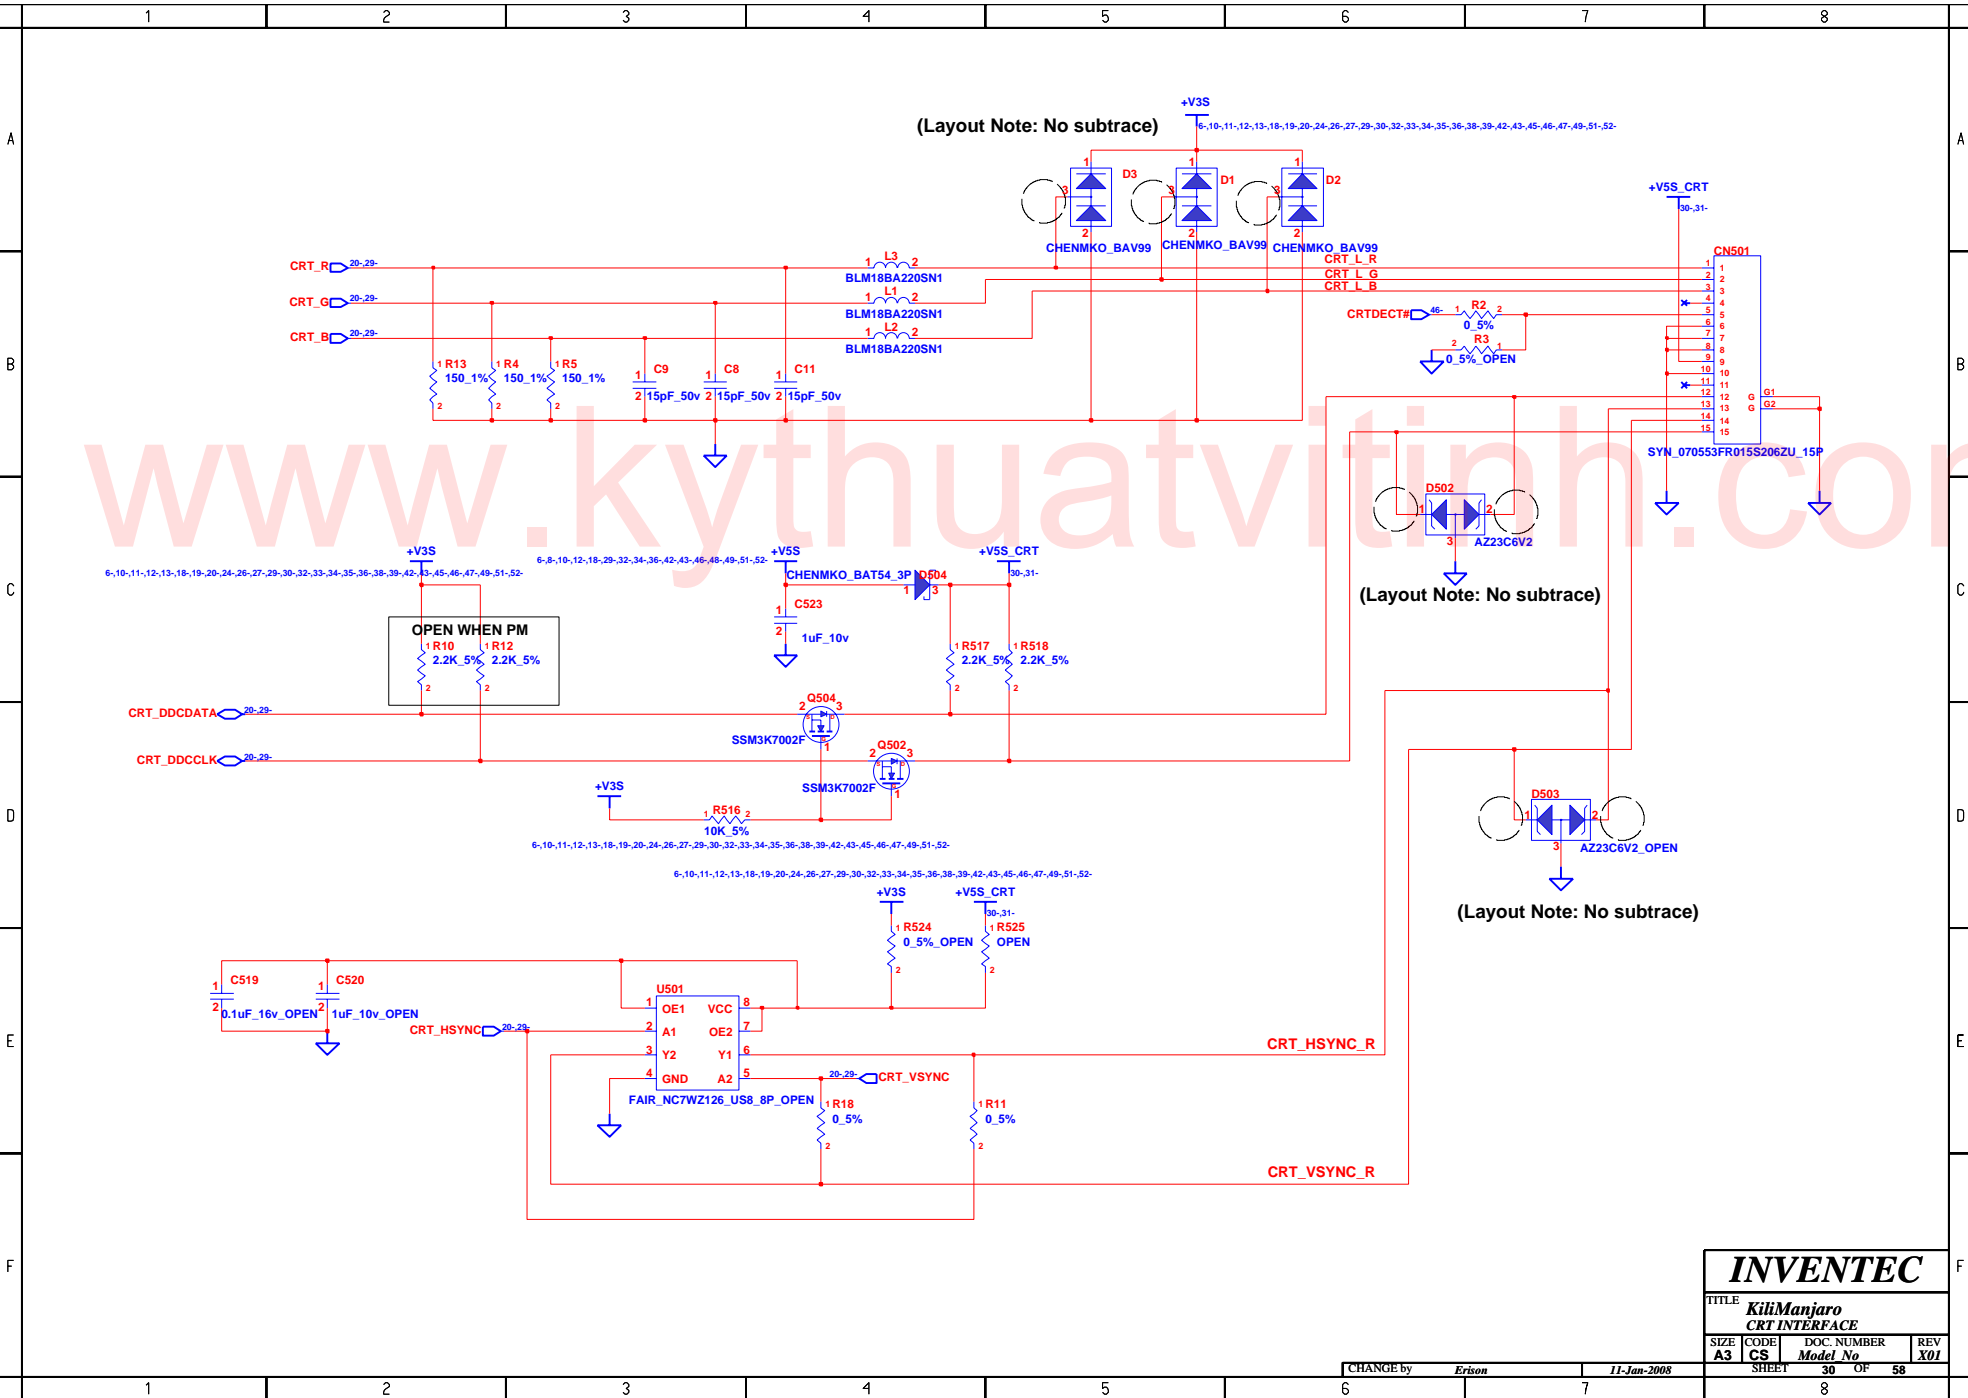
1 2 3 4 5 6 7 8

A B C D E F

(Layout Note: No subtrace)

+V3S
6-,10-,11-,12-,13-,18-,19-,20-,24-,26-,27-,29-,30-,32-,33-,34-,35-,36-,38-,39-,42-,43-,45-,46-,47-,49-,51-,52-

D3 D1 D2
CHENMKO_BAV99 CHENMKO_BAV99 CHENMKO_BAV99

+V5S_CRT
30-,31-

CN501

CRT_R 20-,29-
CRT_G 20-,29-
CRT_B 20-,29-

L3 BLM18BA220SN1
L1 BLM18BA220SN1
L2 BLM18BA220SN1

CRT_L_R
CRT_L_G
CRT_L_B

CRTDECT# 46-
R2 0_5%
R3 0_5%_OPEN

R13 150_1%
R4 150_1%
R5 150_1%
C9 15pF_50v
C8 15pF_50v
C11 15pF_50v

SYN_070553FR015S206ZU_15P
G1 G2

www.kythuatvitinh.com

D502
AZ23C6V2
(Layout Note: No subtrace)

+V3S
6-,10-,11-,12-,13-,18-,19-,20-,24-,26-,27-,29-,30-,32-,33-,34-,35-,36-,38-,39-,42-,43-,45-,46-,47-,49-,51-,52-
+V5S
6-,8-,10-,12-,18-,29-,32-,34-,36-,42-,43-,46-,48-,49-,51-,52-
CHENMKO_BAT54_3P D504
+V5S_CRT
30-,31-
C523 1uF_10v

OPEN WHEN PM
R10 2.2K_5%
R12 2.2K_5%
R517 2.2K_5%
R518 2.2K_5%

CRT_DDCDATA 20-,29-
CRT_DDCCLK 20-,29-
Q504 SSM3K7002F
Q502 SSM3K7002F

+V3S
R516 10K_5%
6-,10-,11-,12-,13-,18-,19-,20-,24-,26-,27-,29-,30-,32-,33-,34-,35-,36-,38-,39-,42-,43-,45-,46-,47-,49-,51-,52-

D503
AZ23C6V2_OPEN
(Layout Note: No subtrace)

6-,10-,11-,12-,13-,18-,19-,20-,24-,26-,27-,29-,30-,32-,33-,34-,35-,36-,38-,39-,42-,43-,45-,46-,47-,49-,51-,52-
+V3S
+V5S_CRT
30-,31-
R524 0_5%_OPEN
R525 OPEN

C519 0.1uF_16v_OPEN
C520 1uF_10v_OPEN
U501
OE1 VCC
A1 OE2
Y2 Y1
GND A2
CRT_HSYNC 20-,29-
FAIR_NC7WZ126_US8_8P_OPEN
CRT_VSYNC 20-,29-
R18 0_5%
R11 0_5%
CRT_HSYNC_R
CRT_VSYNC_R

INVENTEC
TITLE KiliManjaro
CRT INTERFACE
SIZE A3 CODE CS DOC. NUMBER Model_No REV X01
CHANGE by Erison 11-Jan-2008 SHEET 30 OF 58